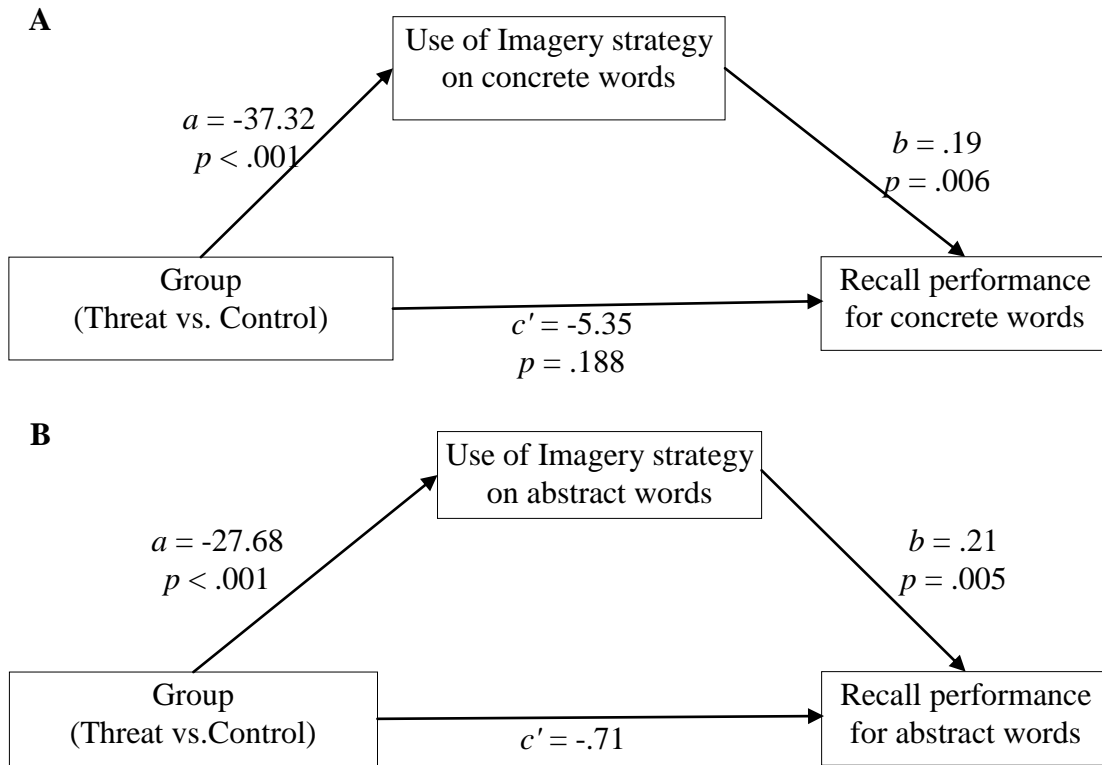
A

Use of Imagery strategy on concrete words

$a$ = -37.32
$p$ < .001

$b$ = .19
$p$ = .006

Group
(Threat vs. Control)

Recall performance for concrete words

$c'$ = -5.35
$p$ = .188

B

Use of Imagery strategy on abstract words

$a$ = -27.68
$p$ < .001

$b$ = .21
$p$ = .005

Group
(Threat vs.Control)

Recall performance for abstract words

$c'$ = -.71